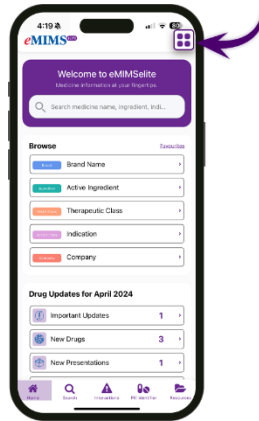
4:19

eMIMS elite

Welcome to eMIMSelite

Medicine information at your fingertips.

Search medicine name, ingredient, indi...

Browse

Favourites

Brand

Brand Name

Ingredient

Active Ingredient

Class

Therapeutic Class

Indication

Indication

Company

Company

Drug Updates for April 2024

Important Updates 1

New Drugs 3

New Presentations 1

Home

Search

Interactions

Pill Identifier

Resources